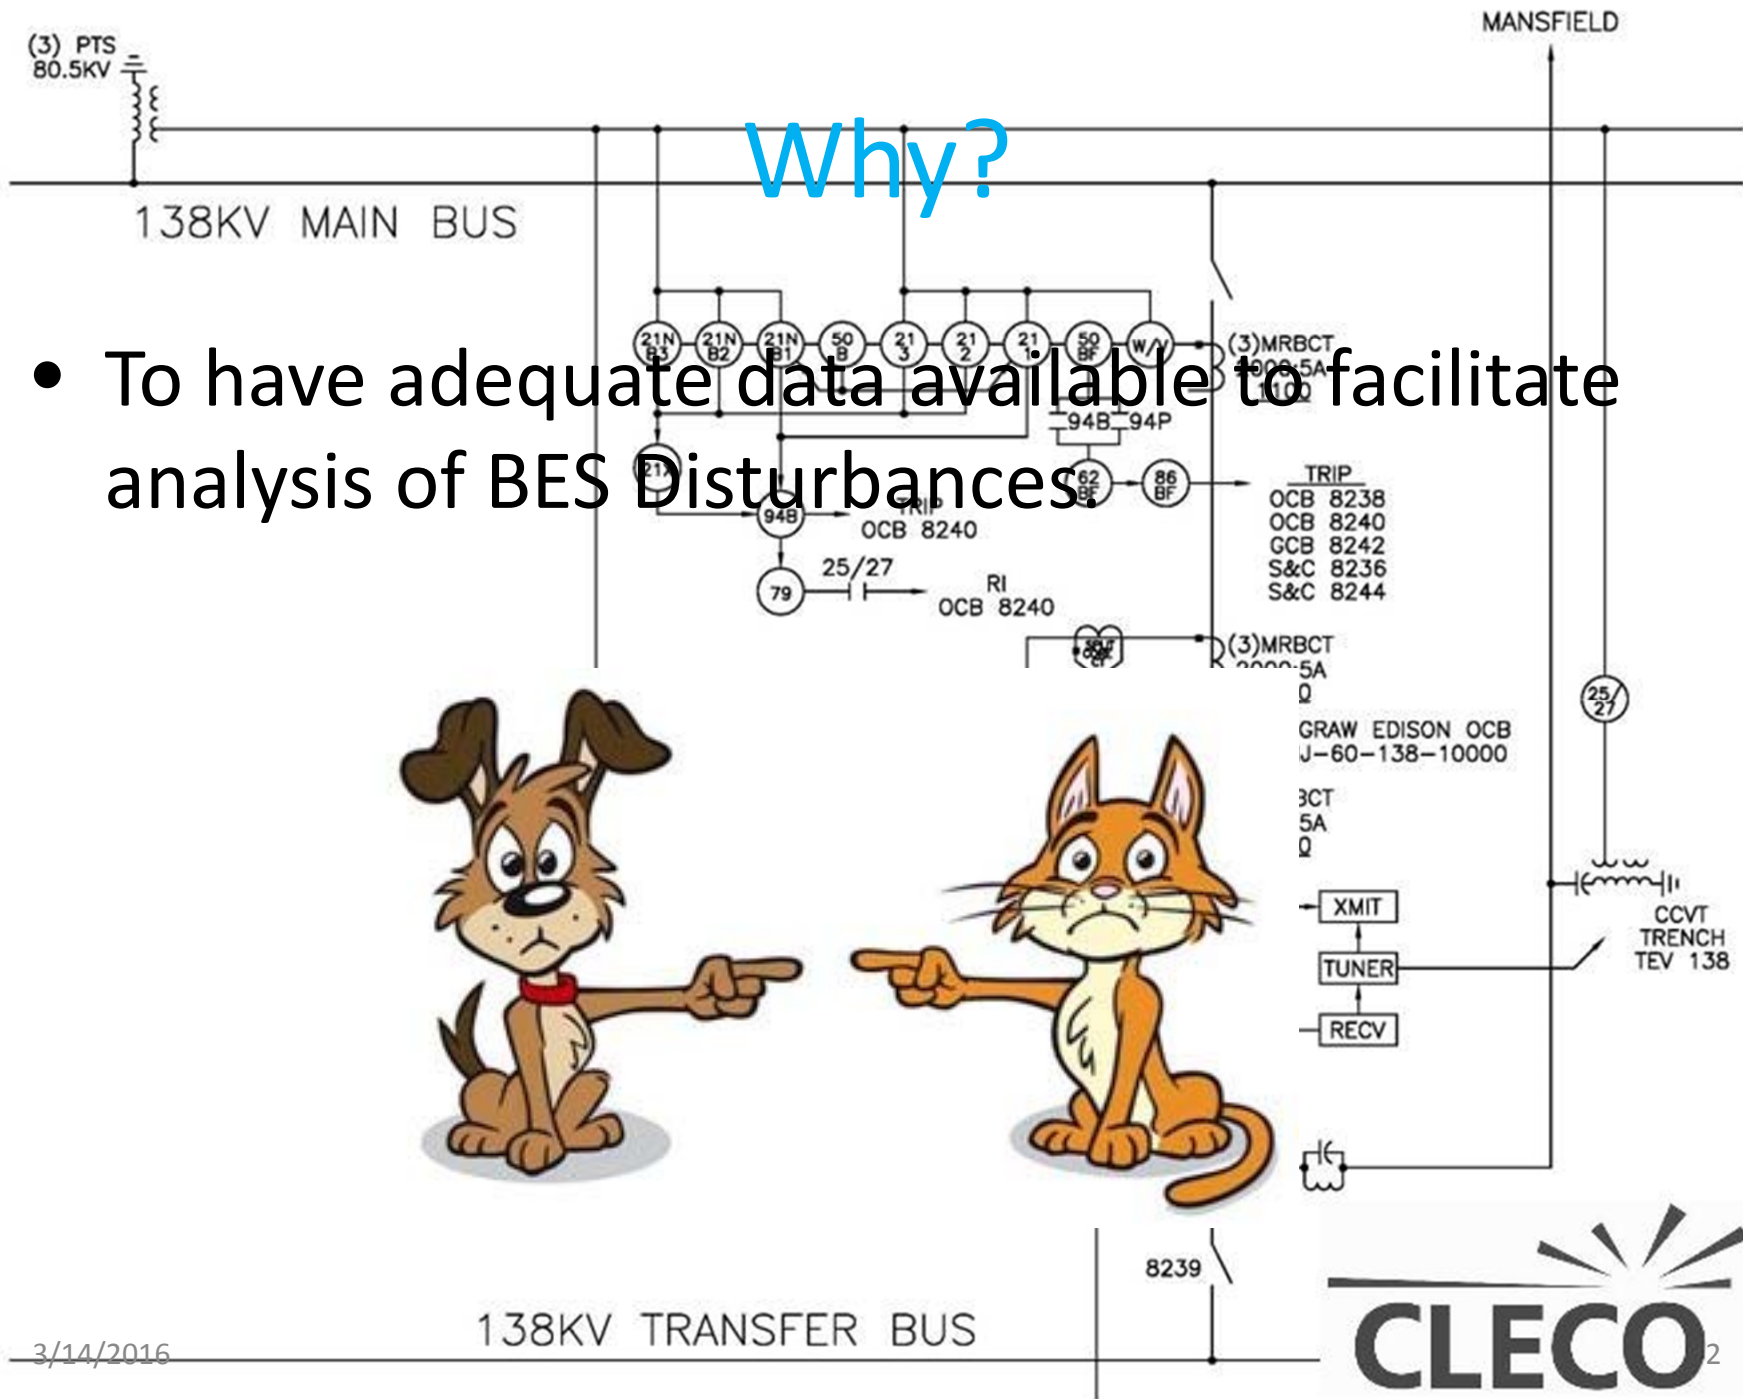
Why?

• To have adequate data available to facilitate analysis of BES Disturbances.

(3) PTS
80.5KV

MANSFIELD

138KV MAIN BUS

21N B3
21N B2
21N B1
50 B
21 3
21 2
21 1
50 BF
W/V

(3)MRBCT
2000:5A
10Ω

94B 94P

21
62 BF
86 BF

TRIP
OCB 8238
OCB 8240
GCB 8242
S&C 8236
S&C 8244

94B
TRIP
OCB 8240

79
25/27
RI
OCB 8240

50/62 BF

(3)MRBCT
2000:5A
Ω

GRAW EDISON OCB
J-60-138-10000

3CT
5A
Ω

25/27

XMIT
TUNER
RECV

CCVT
TRENCH
TEV 138

8239

138KV TRANSFER BUS

3/14/2016

CLECO

2